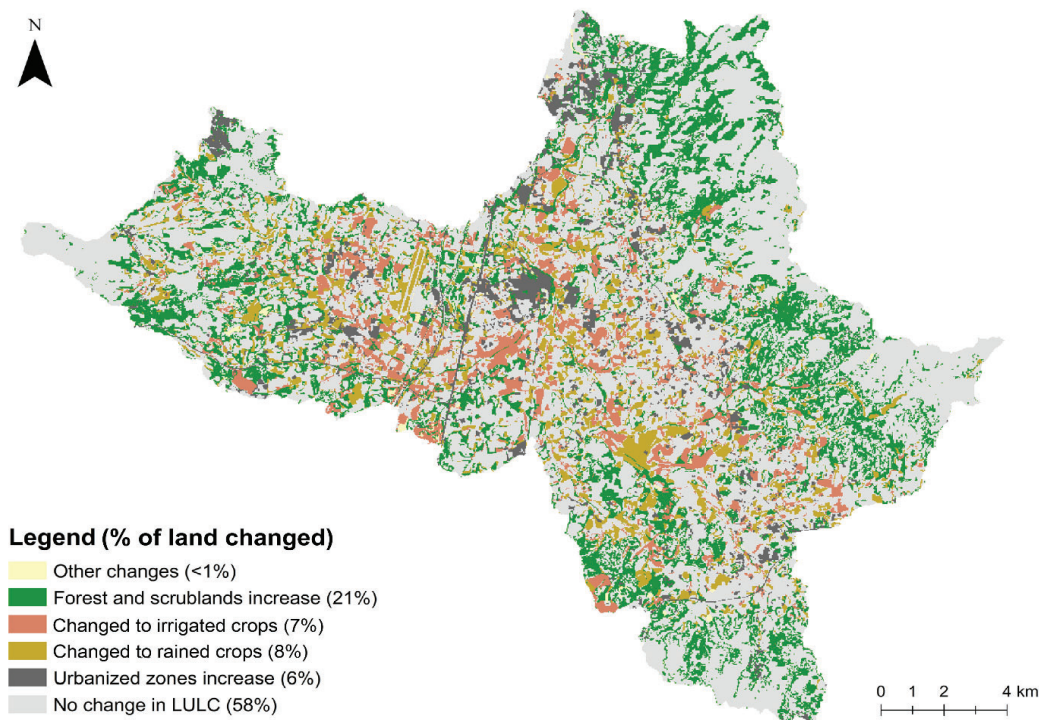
N

Legend (% of land changed)
Other changes (<1%)
Forest and scrublands increase (21%)
Changed to irrigated crops (7%)
Changed to rained crops (8%)
Urbanized zones increase (6%)
No change in LULC (58%)

0 1 2 4 km